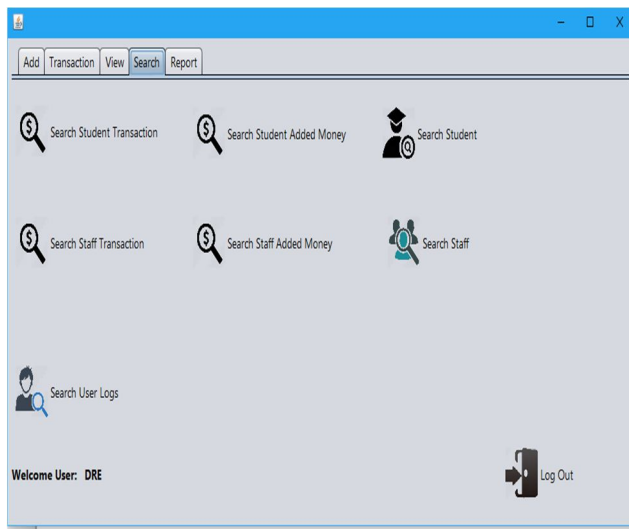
Add Transaction View Search Report

Search Student Transaction

Search Student Added Money

Search Student

Search Staff Transaction

Search Staff Added Money

Search Staff

Search User Logs

Welcome User: DRE

Log Out